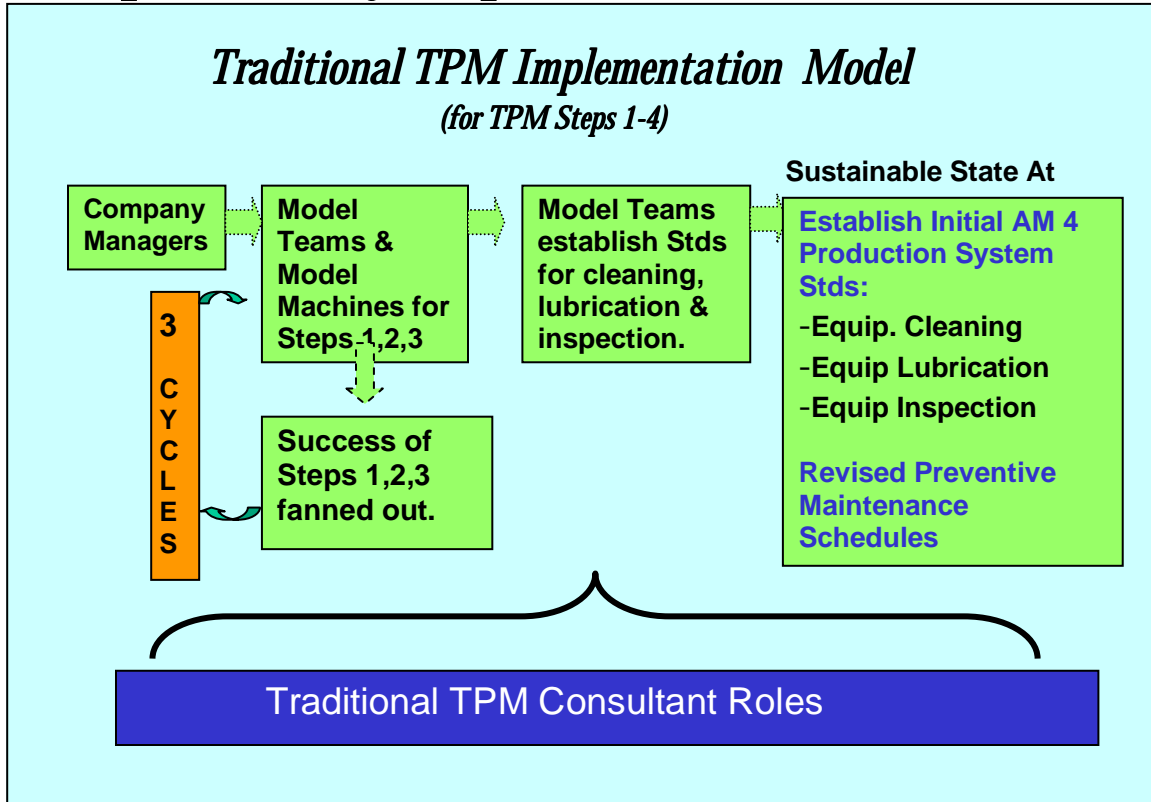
Traditional TPM Implementation Model
(for TPM Steps 1-4)

Company Managers

Model Teams & Model Machines for Steps 1,2,3

3 CYCLES

Success of Steps 1,2,3 fanned out.

Model Teams establish Stds for cleaning, lubrication & inspection.

Sustainable State At

Establish Initial AM 4 Production System Stds:
-Equip. Cleaning
-Equip Lubrication
-Equip Inspection

Revised Preventive Maintenance Schedules

Traditional TPM Consultant Roles